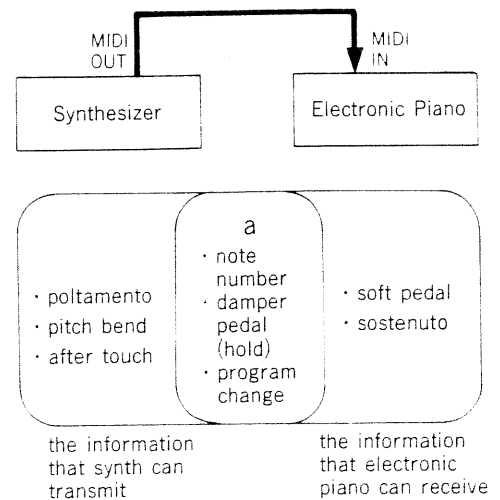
MIDI OUT

MIDI IN

Synthesizer

Electronic Piano

· poltamento
· pitch bend
· after touch

a
· note number
· damper pedal (hold)
· program change

· soft pedal
· sostenuto

the information that synth can transmit

the information that electronic piano can receive